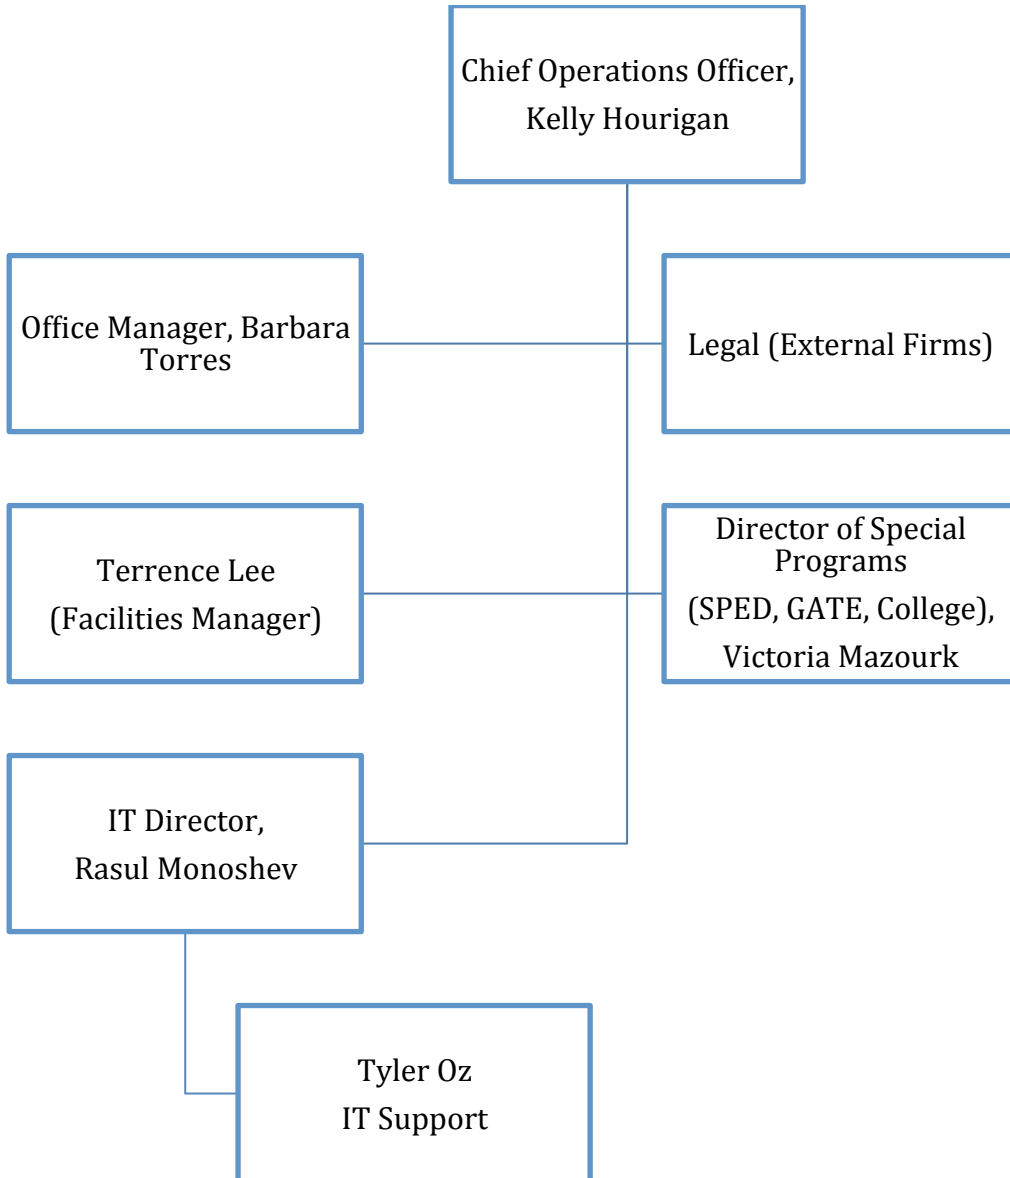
Chief Operations Officer, Kelly Hourigan

Office Manager, Barbara Torres

Legal (External Firms)

Terrence Lee (Facilities Manager)

Director of Special Programs (SPED, GATE, College), Victoria Mazourk

IT Director, Rasul Monoshev

Tyler Oz IT Support